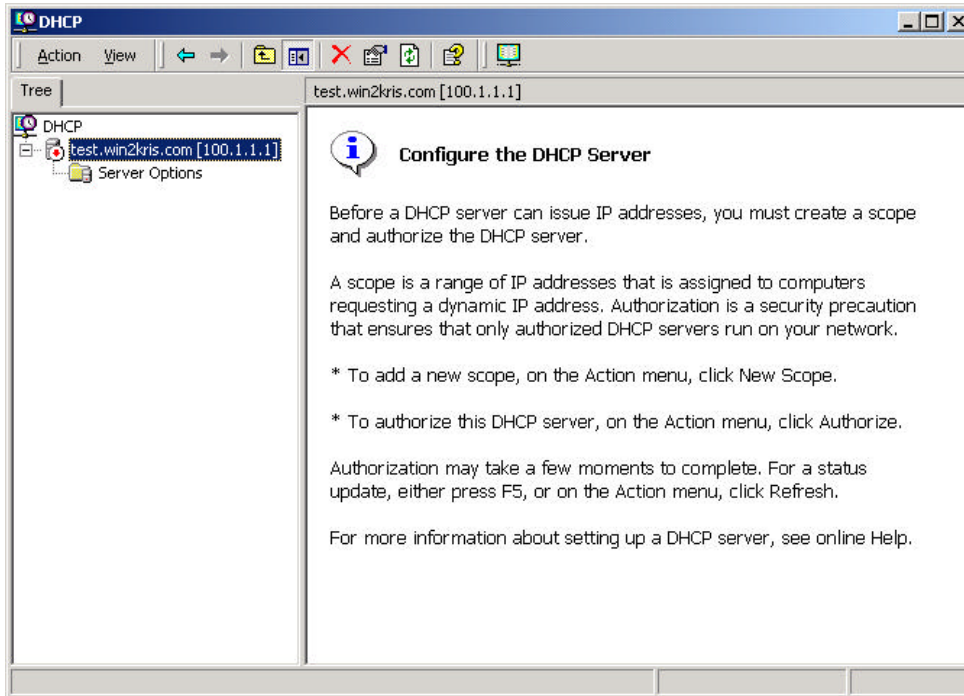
DHCP

Action View

Tree

test.win2kris.com [100.1.1.1]

DHCP
test.win2kris.com [100.1.1.1]
Server Options

Configure the DHCP Server

Before a DHCP server can issue IP addresses, you must create a scope and authorize the DHCP server.

A scope is a range of IP addresses that is assigned to computers requesting a dynamic IP address. Authorization is a security precaution that ensures that only authorized DHCP servers run on your network.

* To add a new scope, on the Action menu, click New Scope.

* To authorize this DHCP server, on the Action menu, click Authorize.

Authorization may take a few moments to complete. For a status update, either press F5, or on the Action menu, click Refresh.

For more information about setting up a DHCP server, see online Help.